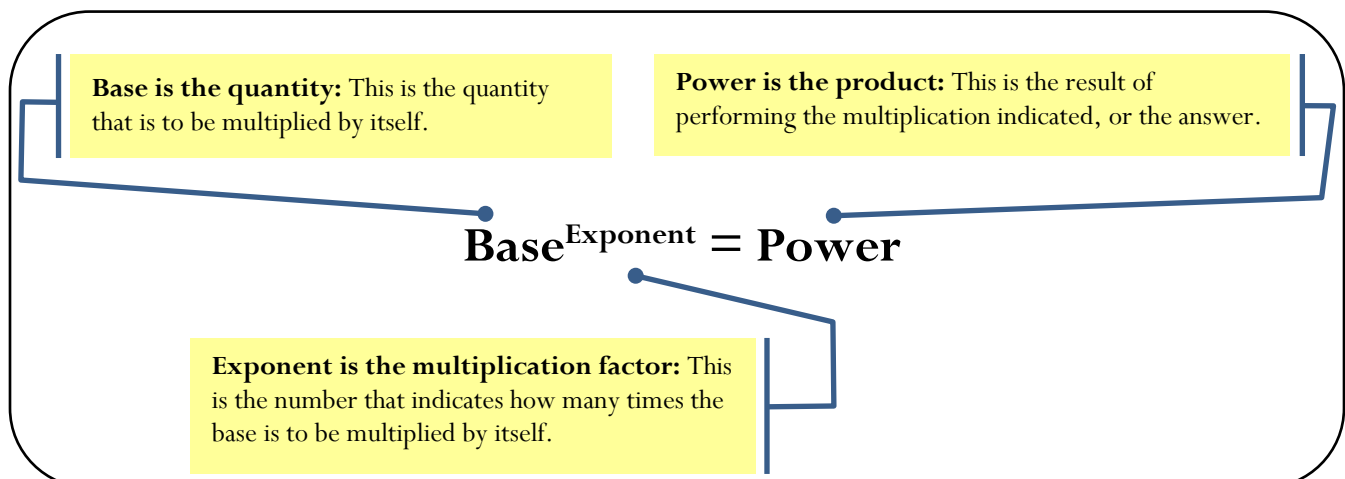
**Base is the quantity:** This is the quantity that is to be multiplied by itself.

**Power is the product:** This is the result of performing the multiplication indicated, or the answer.

$\text{Base}^{\text{Exponent}} = \text{Power}$

**Exponent is the multiplication factor:** This is the number that indicates how many times the base is to be multiplied by itself.